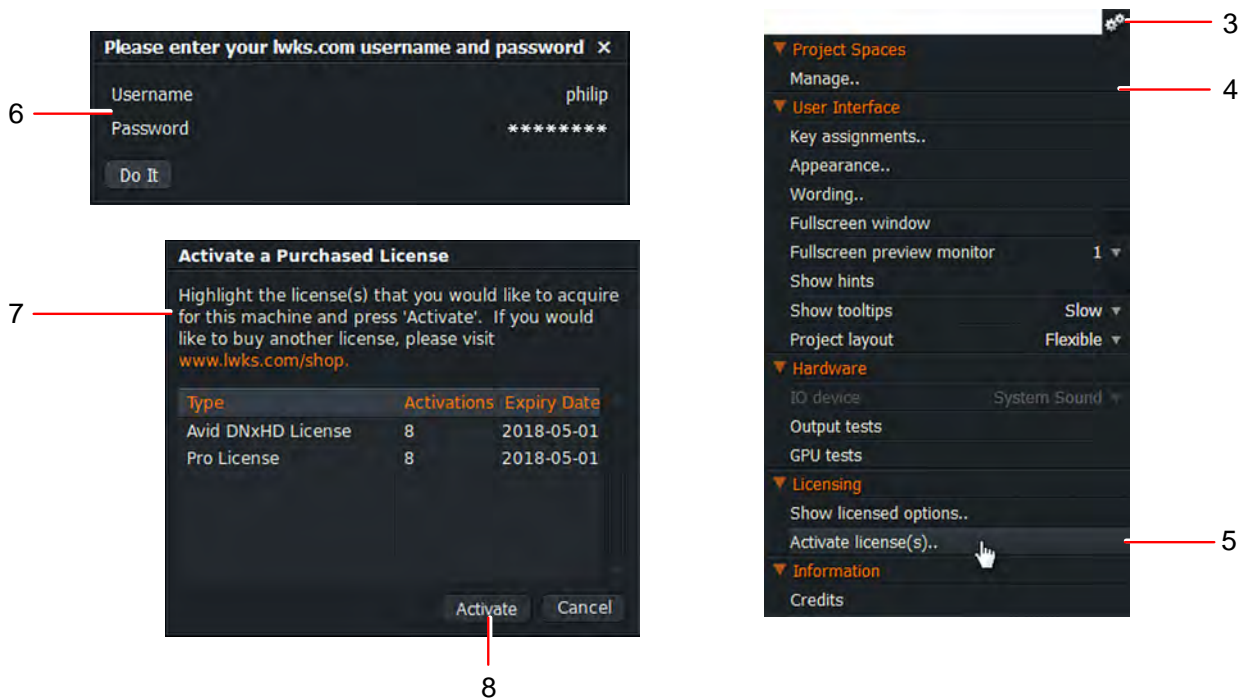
Please enter your lwks.com username and password ×

6

Username philip

Password ********

Do It

Activate a Purchased License

7

Highlight the license(s) that you would like to acquire for this machine and press 'Activate'. If you would like to buy another license, please visit www.lwks.com/shop.

| Type | Activations | Expiry Date |
|---|---|---|
| Avid DNxHD License | 8 | 2018-05-01 |
| Pro License | 8 | 2018-05-01 |

Activate Cancel

8

3

▼ Project Spaces

Manage..

4

▼ User Interface

Key assignments..

Appearance..

Wording..

Fullscreen window

Fullscreen preview monitor 1 ▼

Show hints

Show tooltips Slow ▼

Project layout Flexible ▼

▼ Hardware

IO device System Sound ▼

Output tests

GPU tests

▼ Licensing

Show licensed options..

Activate license(s)..

5

▼ Information

Credits